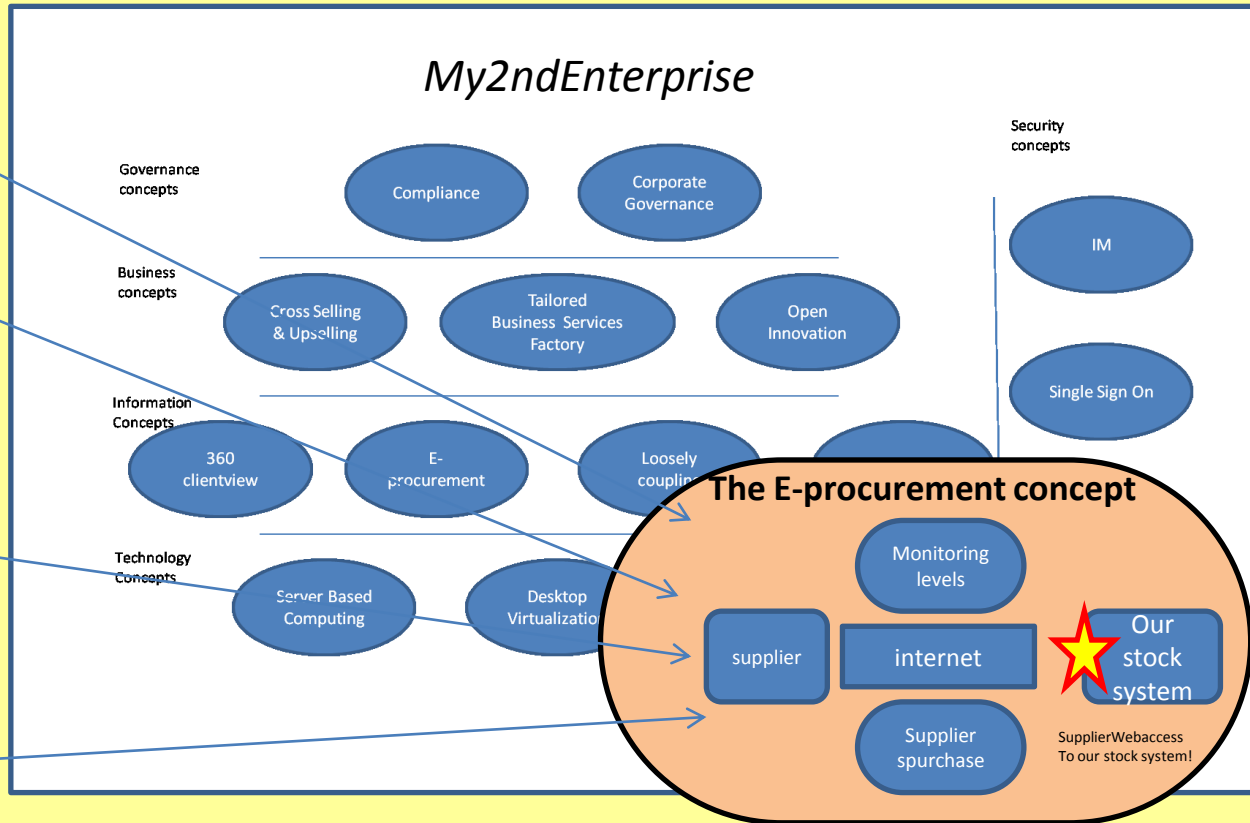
My2ndEnterprise

Governance concepts

Compliance

Corporate Governance

Security concepts

IM

Business concepts

Cross Selling & Upselling

Tailored Business Services Factory

Open Innovation

Single Sign On

Information Concepts

360 clientview

E-procurement

Loosely couplin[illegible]

Technology Concepts

Server Based Computing

Desktop Virtualizatio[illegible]

The E-procurement concept

Monitoring levels

supplier

internet

Our stock system

Supplier spurchase

SupplierWebaccess To our stock system!